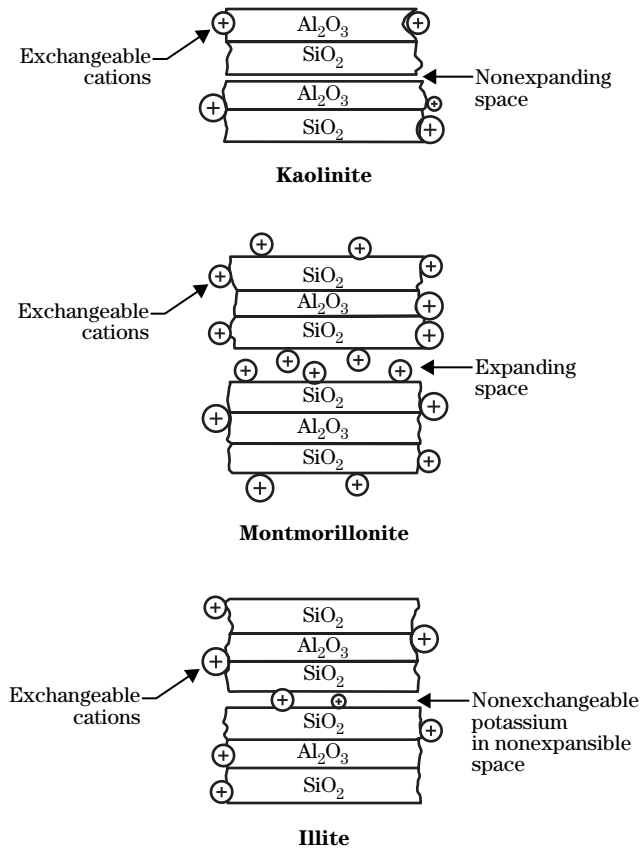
$+$ $Al_2O_3$ $+$
Exchangeable cations
$SiO_2$
Nonexpanding space
$+$ $Al_2O_3$ $+$
$SiO_2$ $+$

Kaolinite

$+$ $+$
$+$ $SiO_2$ $+$
Exchangeable cations
$Al_2O_3$ $+$
$+$ $SiO_2$ $+$
$+$ $+$ $+$ $+$ $+$ $+$
Expanding space
$SiO_2$
$+$ $Al_2O_3$ $+$
$SiO_2$ $+$
$+$ $+$

Montmorillonite

$+$ $SiO_2$
$Al_2O_3$ $+$
$+$ $SiO_2$
Exchangeable cations
$+$ $+$
Nonexchangeable potassium in nonexpansible space
$SiO_2$ $+$
$+$ $Al_2O_3$
$+$ $SiO_2$

Illite